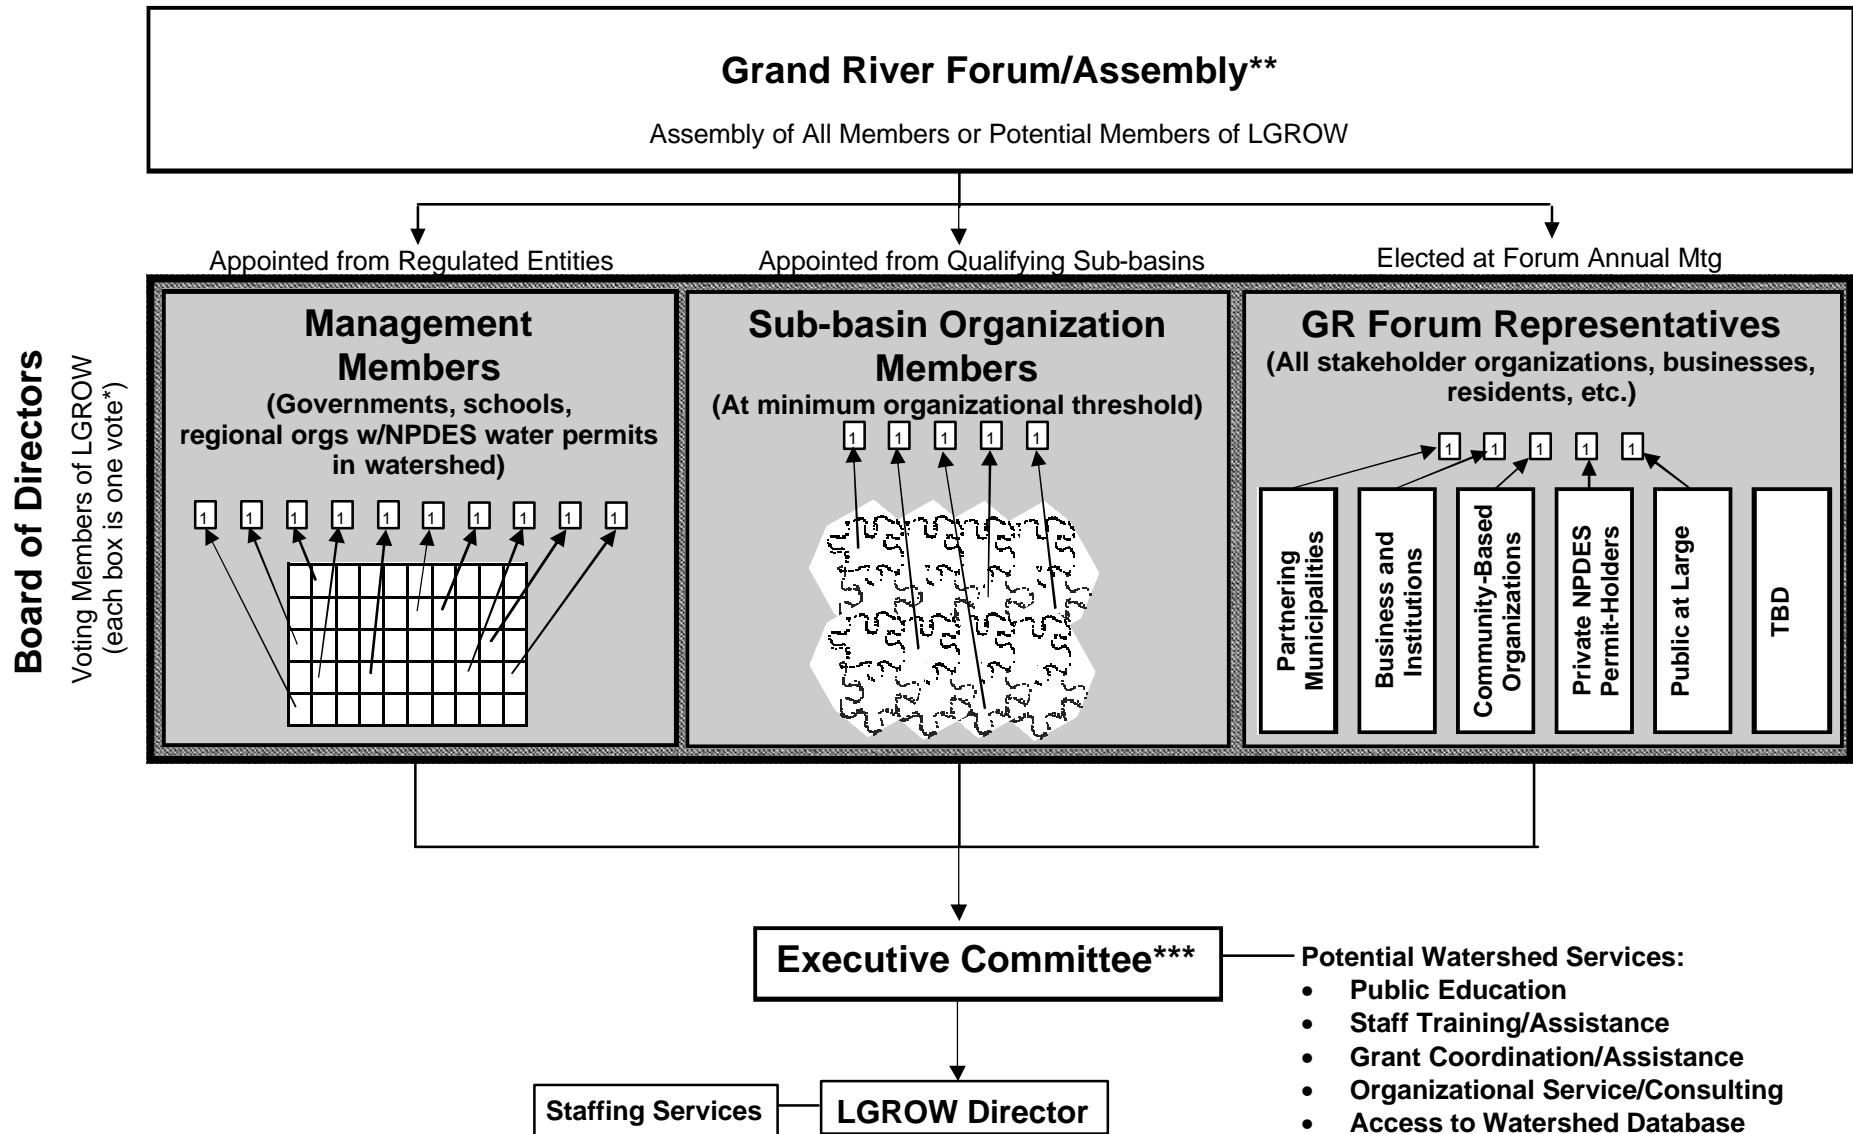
Grand River Forum/Assembly**

Assembly of All Members or Potential Members of LGROW

Appointed from Regulated Entities

Appointed from Qualifying Sub-basins

Elected at Forum Annual Mtg

Board of Directors

Voting Members of LGROW (each box is one vote*)

Management Members
(Governments, schools, regional orgs w/NPDES water permits in watershed)

1 1 1 1 1 1 1 1 1 1

Sub-basin Organization Members
(At minimum organizational threshold)

1 1 1 1 1

GR Forum Representatives
(All stakeholder organizations, businesses, residents, etc.)

1 1 1 1 1

Partnering Municipalities

Business and Institutions

Community-Based Organizations

Private NPDES Permit-Holders

Public at Large

TBD

Executive Committee***

Potential Watershed Services:
• Public Education
• Staff Training/Assistance
• Grant Coordination/Assistance
• Organizational Service/Consulting
• Access to Watershed Database

Staffing Services

LGROW Director